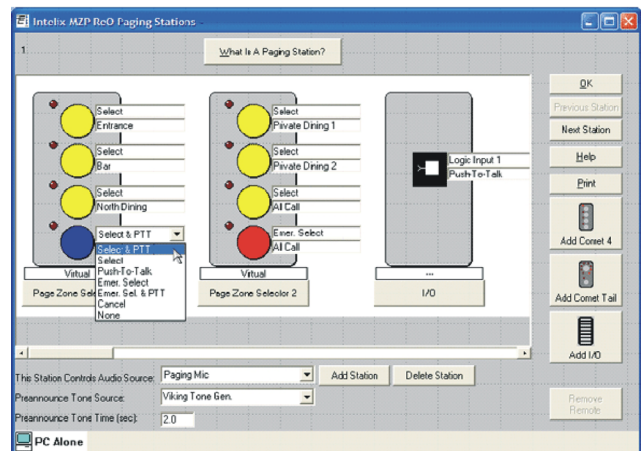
Intelix MZP ReO Paging Stations

1

What Is A Paging Station?

OK
Previous Station
Next Station
Help
Print
Add Comet 4
Add Comet Tail
Add I/O
Remove Remote

Select
Entrance
Select
Bar
Select
North Dining
Select & PTT
Select & PTT
Select
Push-To-Talk
Emer. Select
Emer. Sel. & PTT
Cancel
None
Virtual
Page Zone Sel

Select
Private Dining 1
Select
Private Dining 2
Select
All Call
Emer. Select
All Call
Virtual
Page Zone Selector 2

Logic Input 1
Push-To-Talk
...
I/O

This Station Controls Audio Source: Paging Mic
Add Station
Delete Station
Preannounce Tone Source: Viking Tone Gen.
Preannounce Tone Time (sec): 2.0

PC Alone